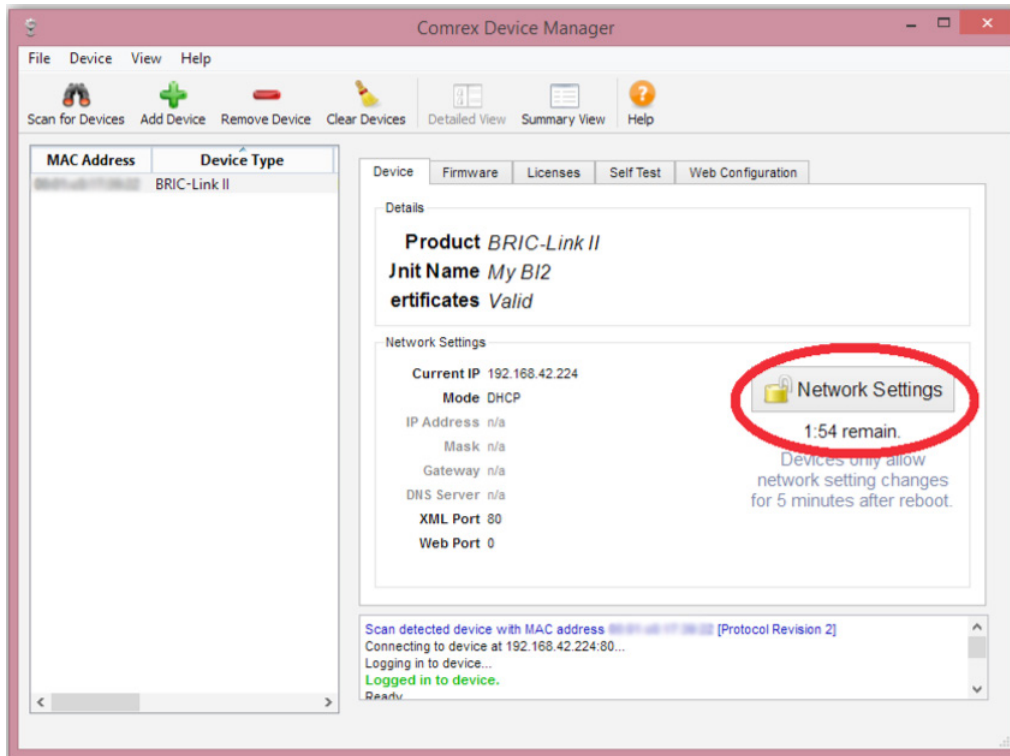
Comrex Device Manager

File Device View Help

Scan for Devices Add Device Remove Device Clear Devices Detailed View Summary View Help

| MAC Address | Device Type |
|---|---|
| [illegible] | BRIC-Link II |

Device Firmware Licenses Self Test Web Configuration

Details

Product BRIC-Link II
Jnit Name My BI2
ertificates Valid

Network Settings

Current IP 192.168.42.224
Mode DHCP
IP Address n/a
Mask n/a
Gateway n/a
DNS Server n/a
XML Port 80
Web Port 0

Network Settings

1:54 remain.

Devices only allow network setting changes for 5 minutes after reboot.

Scan detected device with MAC address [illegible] [Protocol Revision 2]
Connecting to device at 192.168.42.224:80...
Logging in to device...
Logged in to device.
Ready